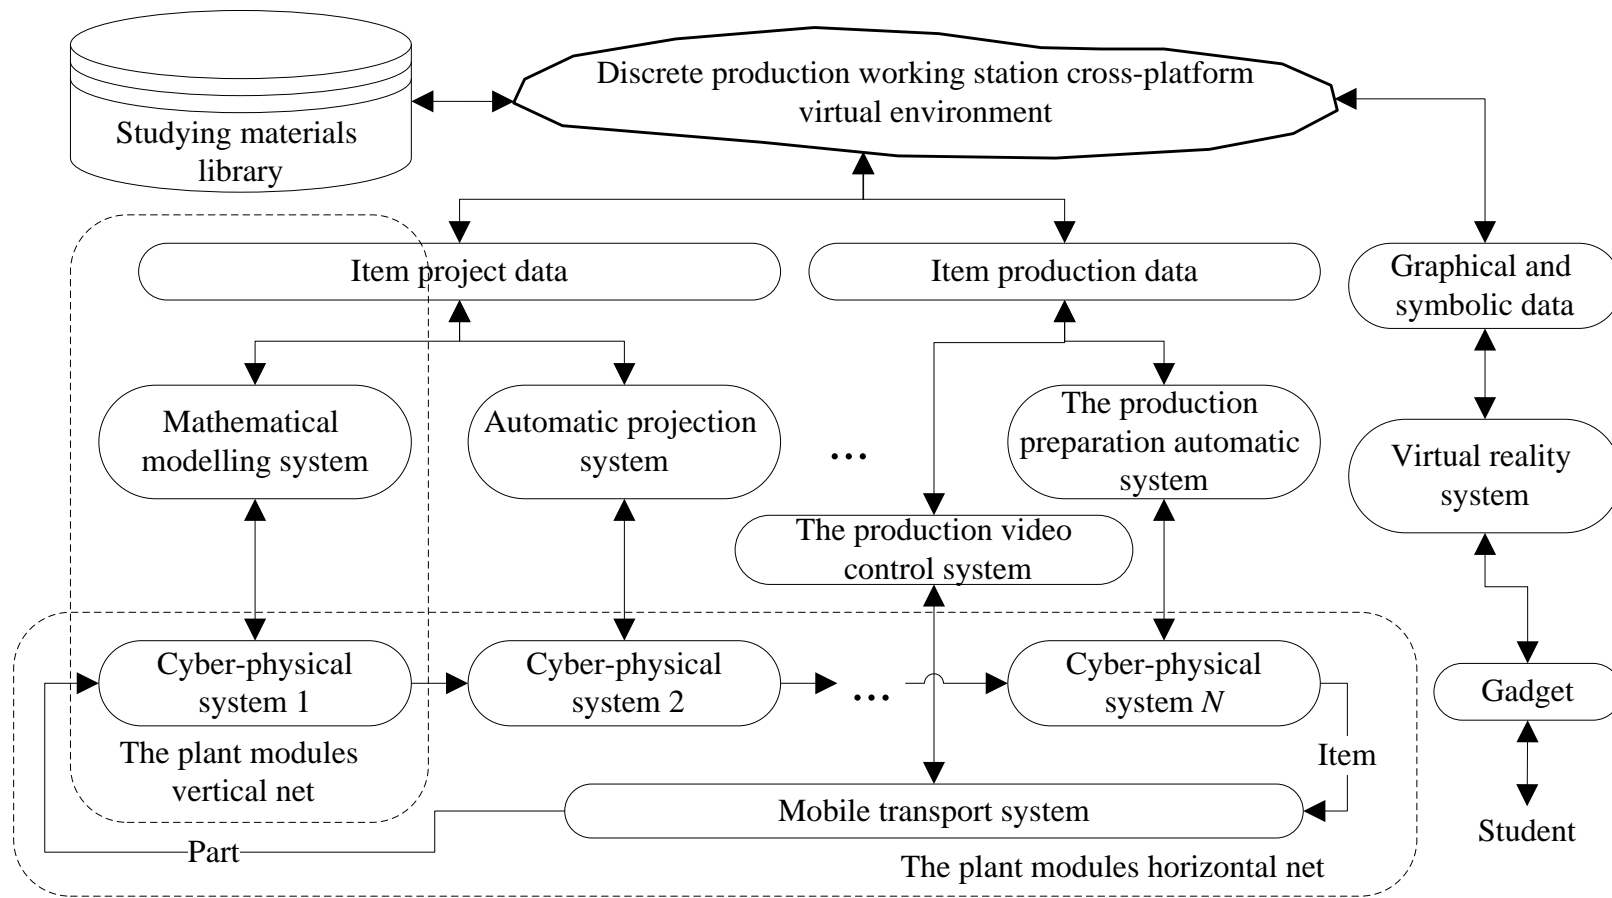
Studying materials library

Discrete production working station cross-platform virtual environment

Item project data

Item production data

Graphical and symbolic data

Mathematical modelling system

Automatic projection system

...

The production preparation automatic system

Virtual reality system

The production video control system

Cyber-physical system 1

Cyber-physical system 2

...

Cyber-physical system $N$

Gadget

The plant modules vertical net

Item

Mobile transport system

Student

Part

The plant modules horizontal net